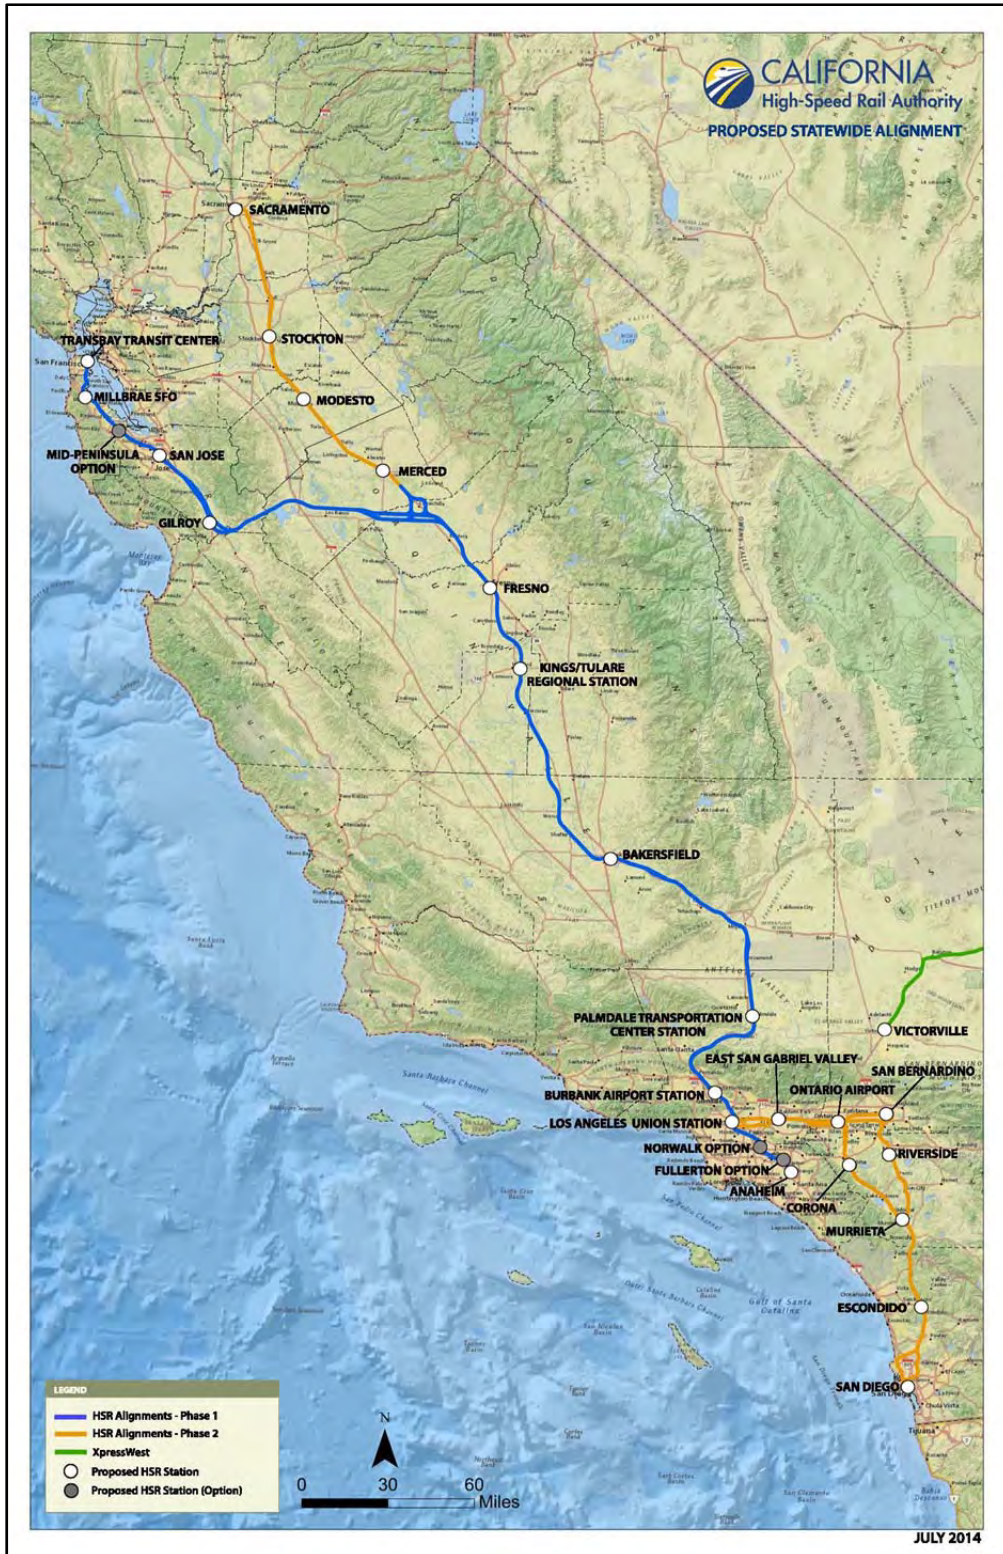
CALIFORNIA
High-Speed Rail Authority
PROPOSED STATEWIDE ALIGNMENT

SACRAMENTO
STOCKTON
TRANSBAY TRANSIT CENTER
MILLBRAE SFO
MODESTO
MID-PENINSULA OPTION
SAN JOSE
MERCED
GILROY
FRESNO
KINGS/TULARE REGIONAL STATION
BAKERSFIELD
PALMDALE TRANSPORTATION CENTER STATION
VICTORVILLE
EAST SAN GABRIEL VALLEY
SAN BERNARDINO
BURBANK AIRPORT STATION
ONTARIO AIRPORT
LOS ANGELES UNION STATION
NORWALK OPTION
RIVERSIDE
FULLERTON OPTION
ANAHEIM
CORONA
MURRIETA
ESCONDIDO
SAN DIEGO

LEGEND
HSR Alignments - Phase 1
HSR Alignments - Phase 2
XpressWest
Proposed HSR Station
Proposed HSR Station (Option)

N
0 30 60
Miles

JULY 2014